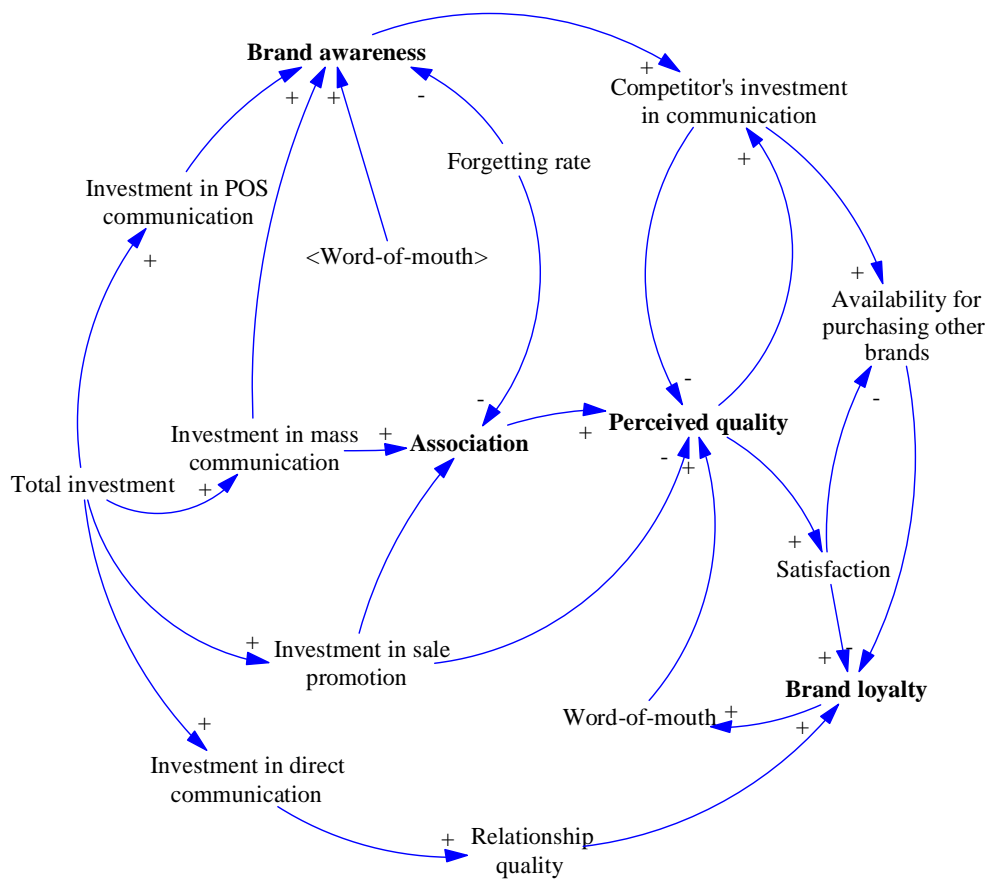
Brand awareness

+ + -

Competitor's investment in communication

+

Forgetting rate

Investment in POS communication

+

<Word-of-mouth>

+

Availability for purchasing other brands

-

-

Investment in mass communication

+

Association

+

Perceived quality

-

+

Total investment

+

+

Satisfaction

+

Investment in sale promotion

+

Brand loyalty

Word-of-mouth

+

+

+

Investment in direct communication

+

Relationship quality